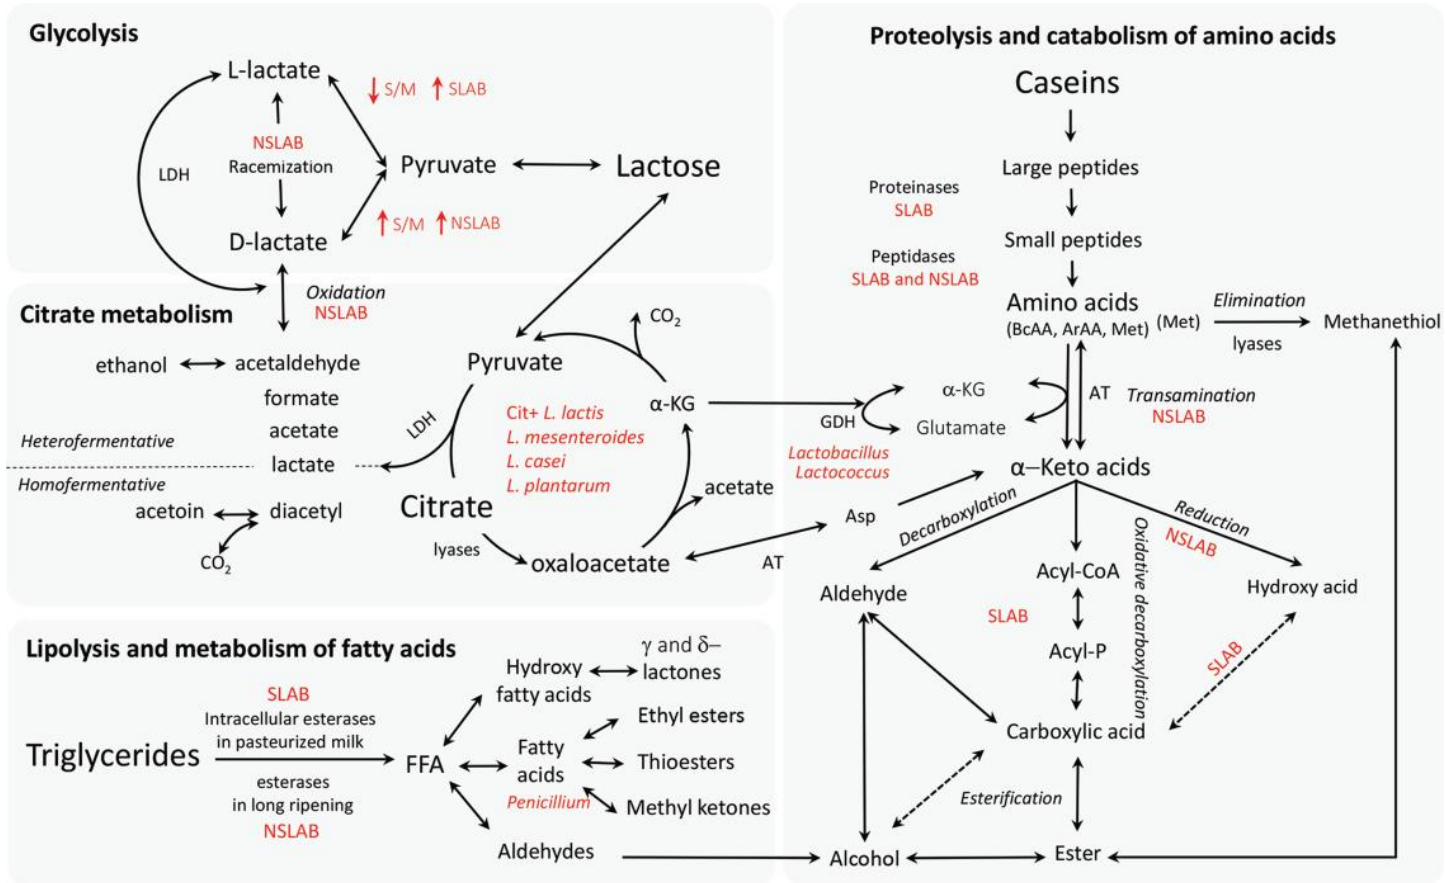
Glycolysis

L-lactate

S/M SLAB

NSLAB
Racemization

LDH

Pyruvate

Lactose

D-lactate

S/M NSLAB

Oxidation
NSLAB

Citrate metabolism

ethanol acetaldehyde
formate
acetate
lactate

Heterofermentative

Homofermentative

acetoin diacetyl

$CO_2$

Pyruvate

$CO_2$

LDH

Cit+ L. lactis
L. mesenteroides
L. casei
L. plantarum

α-KG

acetate

Citrate

lyases

oxaloacetate

AT

Proteolysis and catabolism of amino acids

Caseins

Large peptides

Proteinases
SLAB

Small peptides

Peptidases
SLAB and NSLAB

Amino acids
(BcAA, ArAA, Met)

(Met)

Elimination

lyases

Methanethiol

α-KG

GDH

Glutamate

AT

Transamination
NSLAB

Lactobacillus
Lactococcus

α–Keto acids

Asp

Decarboxylation

Reduction
NSLAB

Oxidative decarboxylation

Acyl-CoA

Aldehyde

Hydroxy acid

SLAB

Acyl-P

SLAB

Carboxylic acid

Esterification

Lipolysis and metabolism of fatty acids

SLAB
Intracellular esterases
in pasteurized milk

Triglycerides

esterases
in long ripening
NSLAB

FFA

Hydroxy
fatty acids

γ and δ–
lactones

Fatty
acids

Penicillium

Ethyl esters

Thioesters

Methyl ketones

Aldehydes

Alcohol

Ester